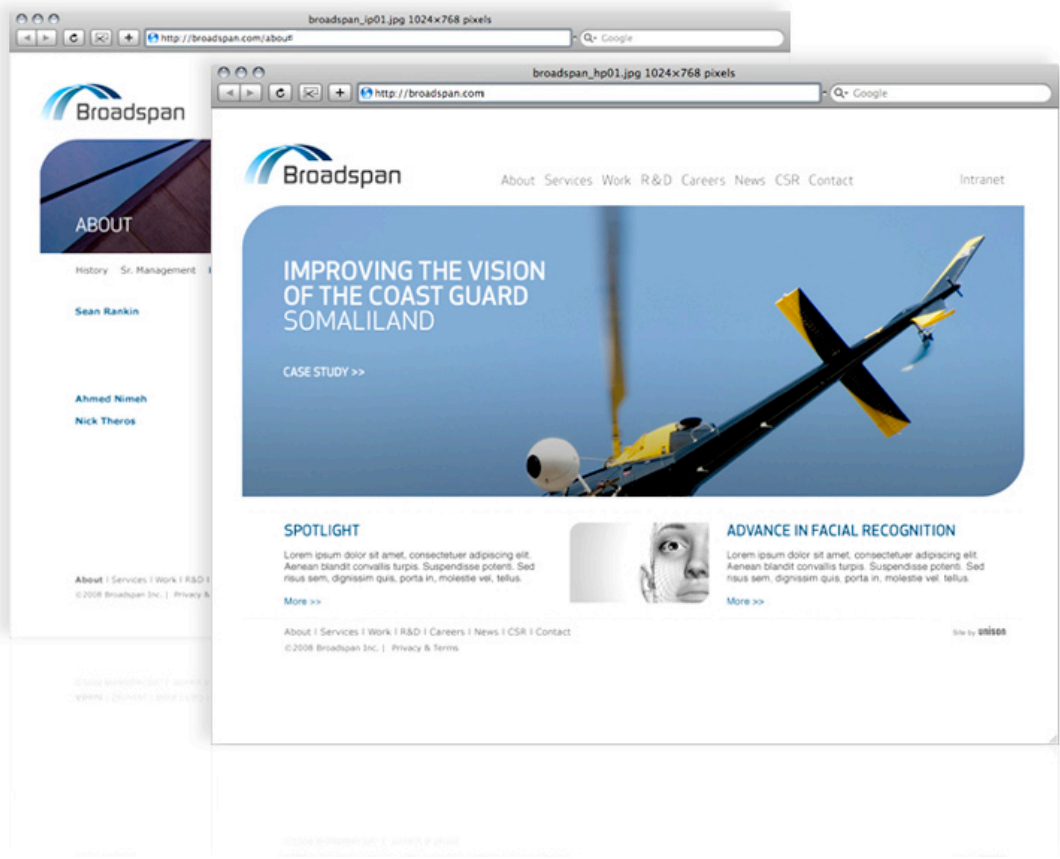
broadspan_ip01.jpg 1024×768 pixels

http://broadspan.com/about

Google

Broadspan

ABOUT

History Sr. Management

Sean Rankin

Ahmed Nimeh

Nick Theros

About | Services | Work | R&D |

©2008 Broadspan Inc. | Privacy &

broadspan_hp01.jpg 1024×768 pixels

http://broadspan.com

Google

Broadspan

About Services Work R&D Careers News CSR Contact

Intranet

IMPROVING THE VISION OF THE COAST GUARD SOMALILAND

CASE STUDY >>

SPOTLIGHT

Lorem ipsum dolor sit amet, consectetuer adipiscing elit. Aenean blandit convallis turpis. Suspendisse potenti. Sed risus sem, dignissim quis, porta in, molestie vel, tellus.

More >>

ADVANCE IN FACIAL RECOGNITION

Lorem ipsum dolor sit amet, consectetuer adipiscing elit. Aenean blandit convallis turpis. Suspendisse potenti. Sed risus sem, dignissim quis, porta in, molestie vel, tellus.

More >>

About | Services | Work | R&D | Careers | News | CSR | Contact

Site by unison

©2008 Broadspan Inc. | Privacy & Terms